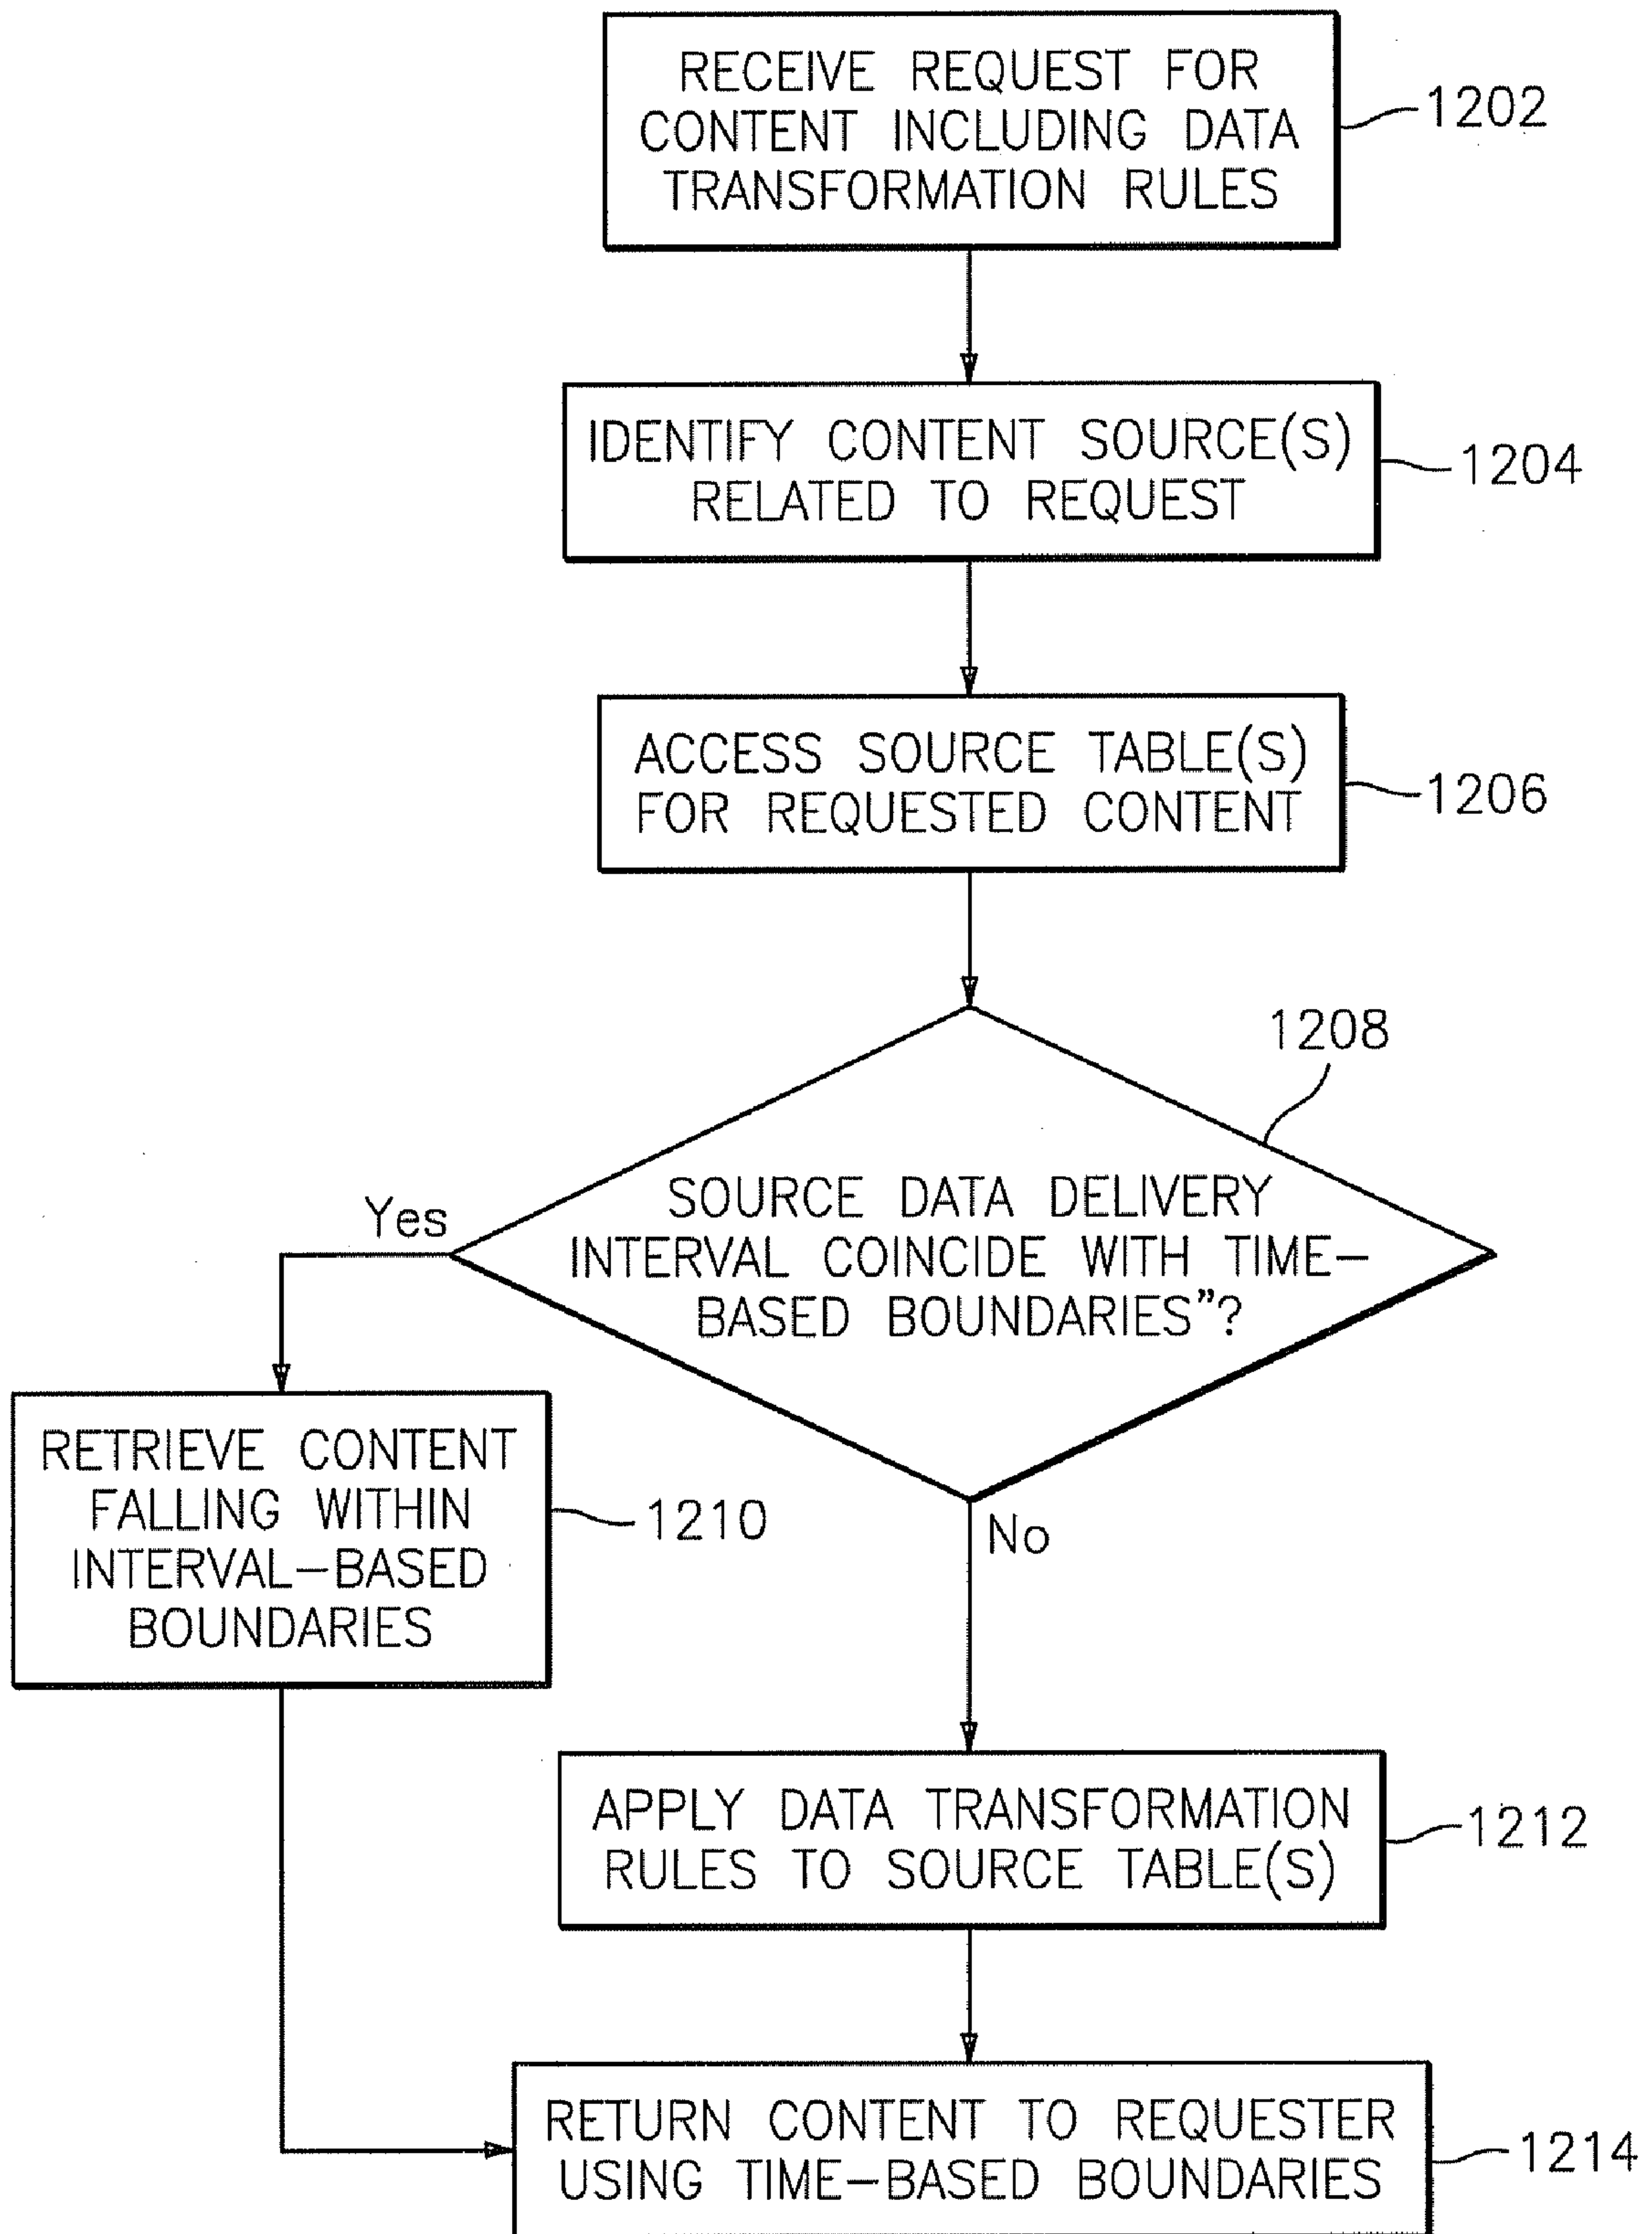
RECEIVE REQUEST FOR CONTENT INCLUDING DATA TRANSFORMATION RULES

1202

IDENTIFY CONTENT SOURCE(S) RELATED TO REQUEST

1204

ACCESS SOURCE TABLE(S) FOR REQUESTED CONTENT

1206

1208

SOURCE DATA DELIVERY INTERVAL COINCIDE WITH TIME-BASED BOUNDARIES"?

Yes

No

RETRIEVE CONTENT FALLING WITHIN INTERVAL-BASED BOUNDARIES

1210

APPLY DATA TRANSFORMATION RULES TO SOURCE TABLE(S)

1212

RETURN CONTENT TO REQUESTER USING TIME-BASED BOUNDARIES

1214